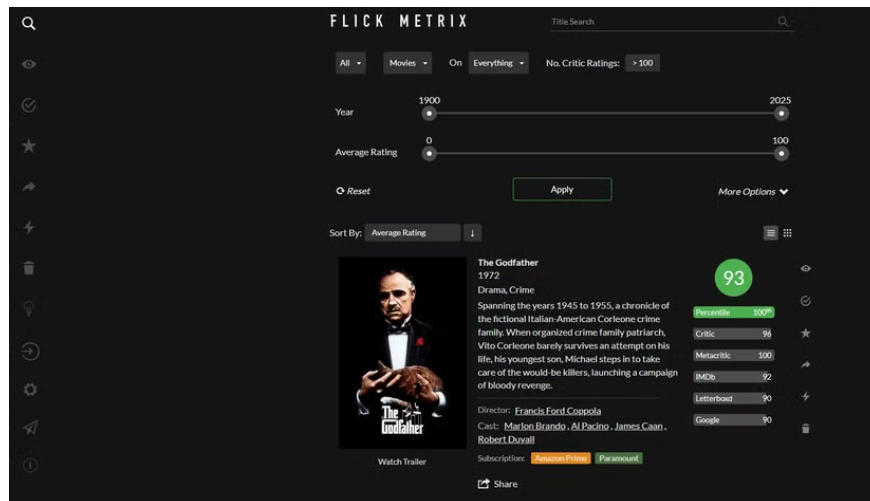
FLICK METRIX

Title Search

All

Movies

On

Everything

No. Critic Ratings:

> 100

Year

1900

2025

Average Rating

0

100

Reset

Apply

More Options

Sort By:

Average Rating

The Godfather

1972

Drama, Crime

Spanning the years 1945 to 1955, a chronicle of the fictional Italian-American Corleone crime family. When organized crime family patriarch, Vito Corleone barely survives an attempt on his life, his youngest son, Michael steps in to take care of the would-be killers, launching a campaign of bloody revenge.

Director: Francis Ford Coppola

Cast: Marlon Brando , Al Pacino , James Caan , Robert Duvall

Subscription: Amazon Prime Paramount

Share

Watch Trailer

The Godfather

93

| | |
|---|---|
| Percentile | $100^{th}$ |
| Critic | 96 |
| Metacritic | 100 |
| IMDb | 92 |
| Letterboxd | 90 |
| Google | 90 |